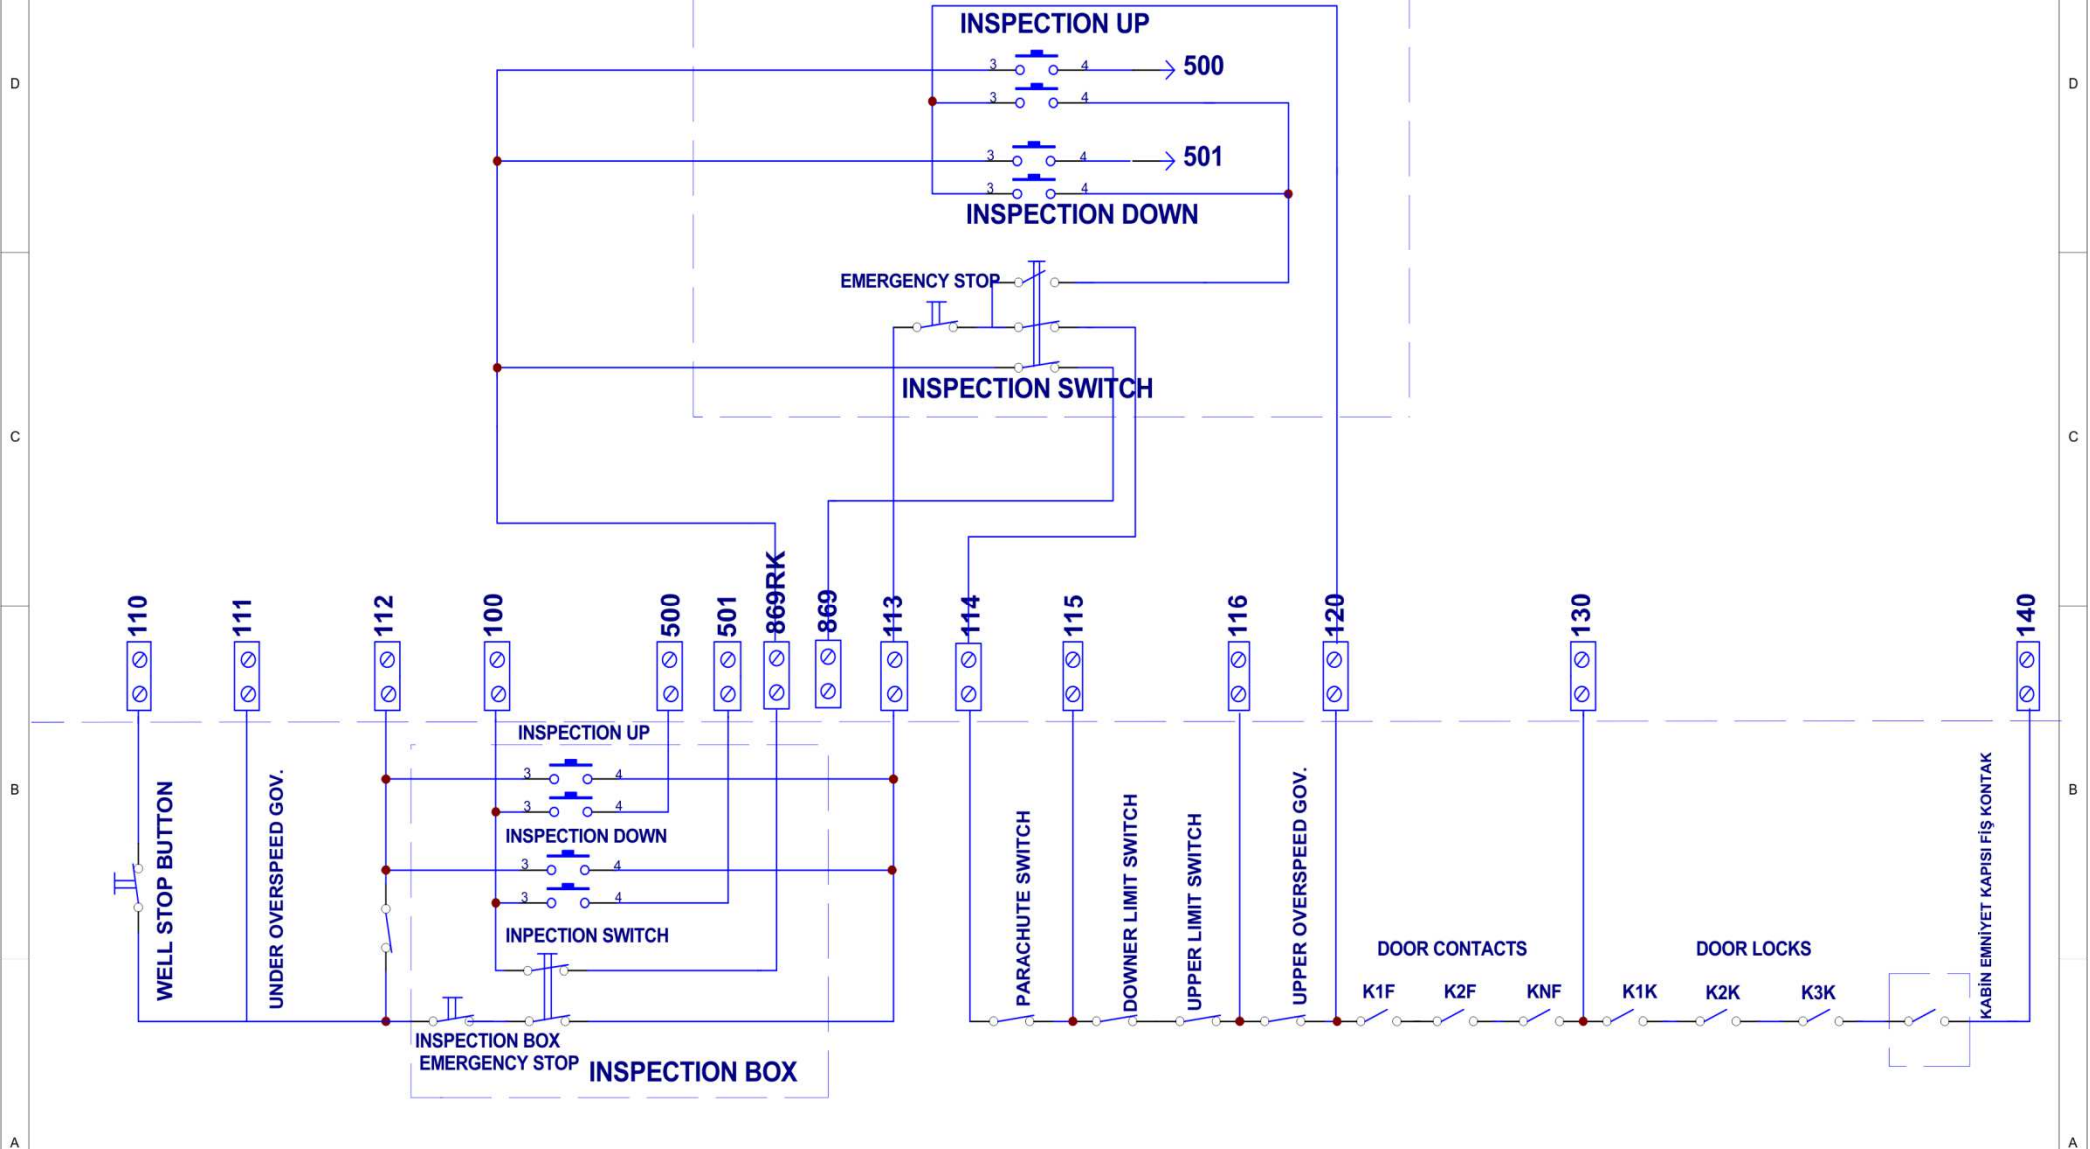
D

INSPECTION UP
3 4 500
3 4
3 4 501
3 4
INSPECTION DOWN

EMERGENCY STOP

INSPECTION SWITCH

C

110 111 112 100 500 501 869RK 869 113 114 115 116 120 130 140

B

INSPECTION UP
3 4
3 4
INSPECTION DOWN
3 4
3 4
INPECTION SWITCH

WELL STOP BUTTON
UNDER OVERSPEED GOV.
INSPECTION BOX EMERGENCY STOP
INSPECTION BOX

PARACHUTE SWITCH
DOWNER LIMIT SWITCH
UPPER LIMIT SWITCH
UPPER OVERSPEED GOV.
DOOR CONTACTS
K1F K2F KNF
DOOR LOCKS
K1K K2K K3K
KABİN EMNİYET KAPISI FİŞ KONTAK

A